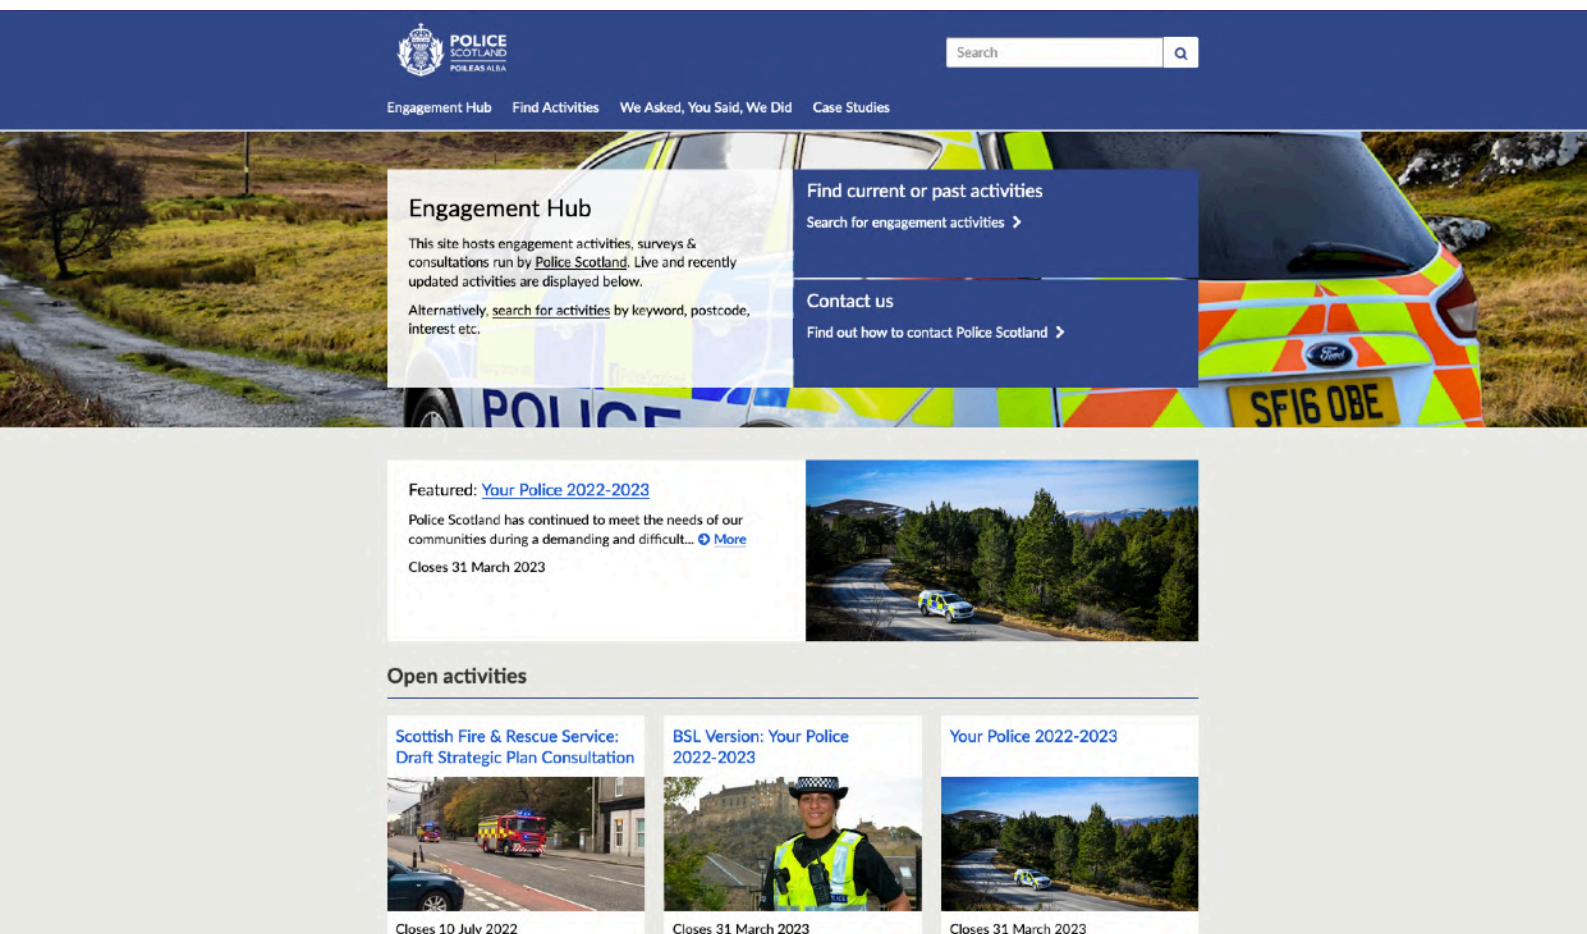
POLICE SCOTLAND POILEAS ALBA

Search

Engagement Hub Find Activities We Asked, You Said, We Did Case Studies

Engagement Hub

This site hosts engagement activities, surveys & consultations run by Police Scotland. Live and recently updated activities are displayed below.

Alternatively, search for activities by keyword, postcode, interest etc.

Find current or past activities

Search for engagement activities

Contact us

Find out how to contact Police Scotland

POLICE

SF16 OBE

Featured: Your Police 2022-2023

Police Scotland has continued to meet the needs of our communities during a demanding and difficult... More

Closes 31 March 2023

Open activities

Scottish Fire & Rescue Service: Draft Strategic Plan Consultation

Closes 10 July 2022

BSL Version: Your Police 2022-2023

Closes 31 March 2023

Your Police 2022-2023

Closes 31 March 2023